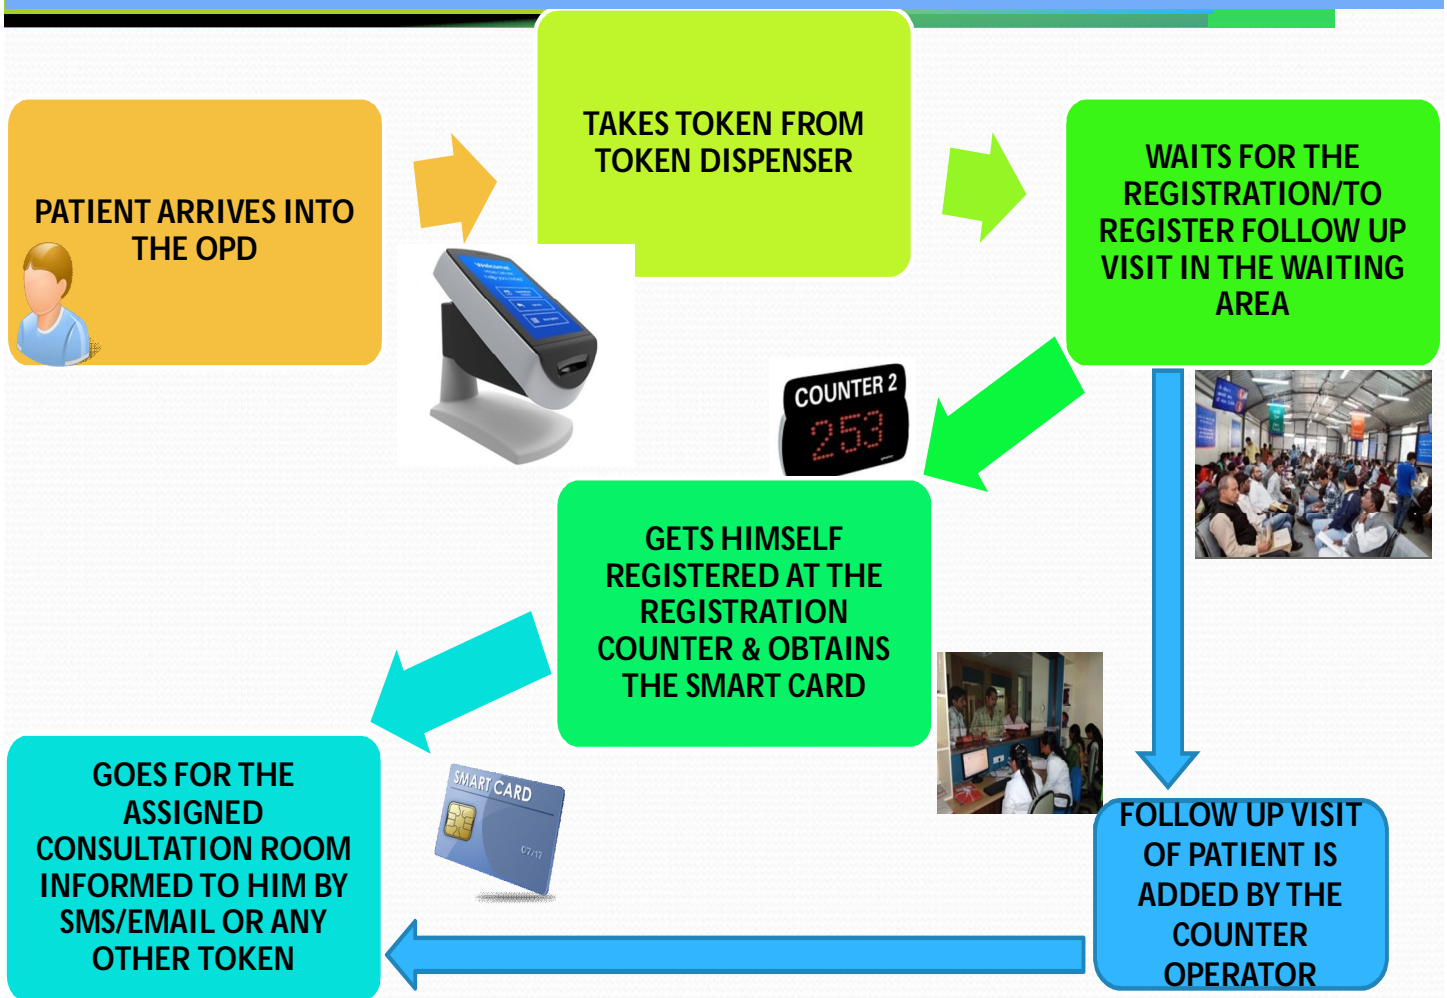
PATIENT ARRIVES INTO THE OPD

TAKES TOKEN FROM TOKEN DISPENSER

WAITS FOR THE REGISTRATION/TO REGISTER FOLLOW UP VISIT IN THE WAITING AREA

COUNTER 2

253

GETS HIMSELF REGISTERED AT THE REGISTRATION COUNTER & OBTAINS THE SMART CARD

SMART CARD

07/17

GOES FOR THE ASSIGNED CONSULTATION ROOM INFORMED TO HIM BY SMS/EMAIL OR ANY OTHER TOKEN

FOLLOW UP VISIT OF PATIENT IS ADDED BY THE COUNTER OPERATOR